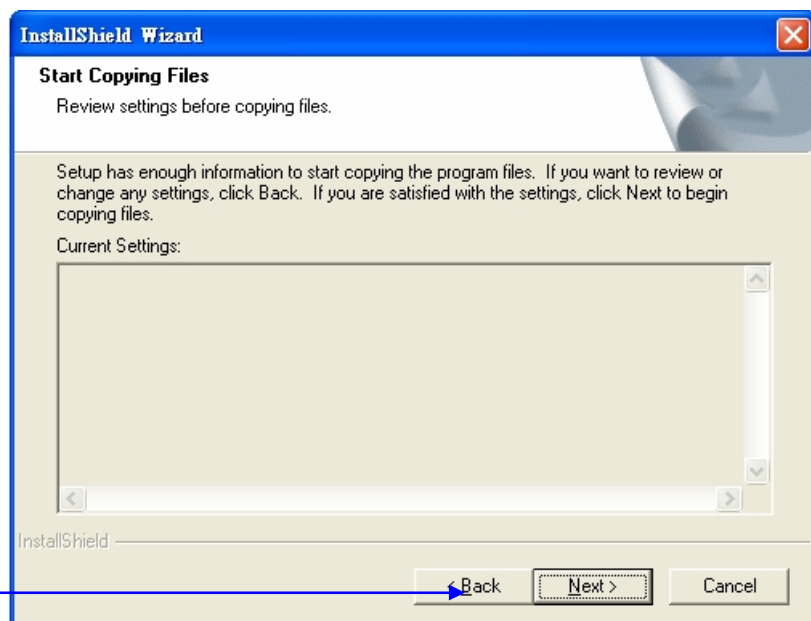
InstallShield Wizard

Start Copying Files

Review settings before copying files.

Setup has enough information to start copying the program files. If you want to review or change any settings, click Back. If you are satisfied with the settings, click Next to begin copying files.

Current Settings:

InstallShield

< Back

Next >

Cancel